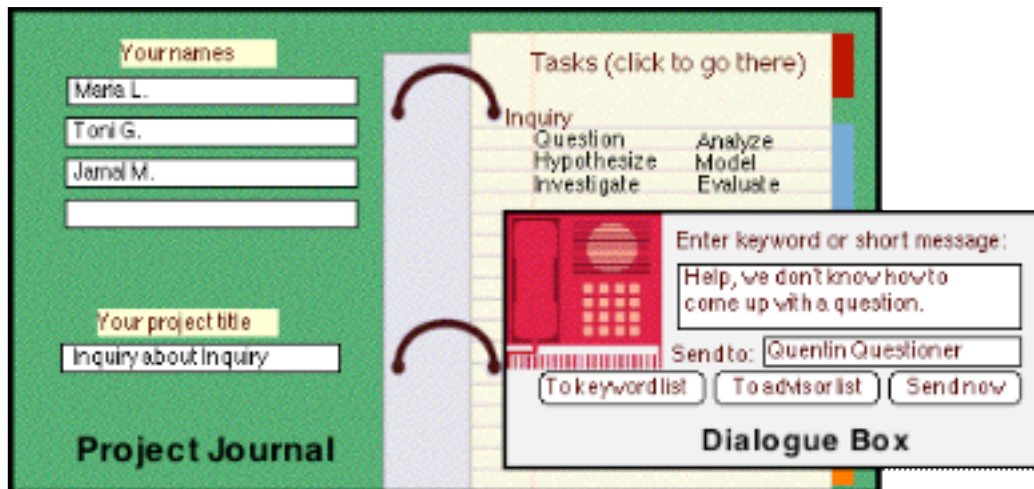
Your names

Maria L.

Toni G.

Jamal M.

Your project title

Inquiry about Inquiry

Project Journal

Tasks (click to go there)

Inquiry

| Question | Analyze |
|---|---|
| Hypothesize | Model |
| Investigate | Evaluate |

Enter keyword or short message:

Help, we don't know how to come up with a question.

Send to: Quentin Questioner

To keyword list

To advisor list

Send now

Dialogue Box